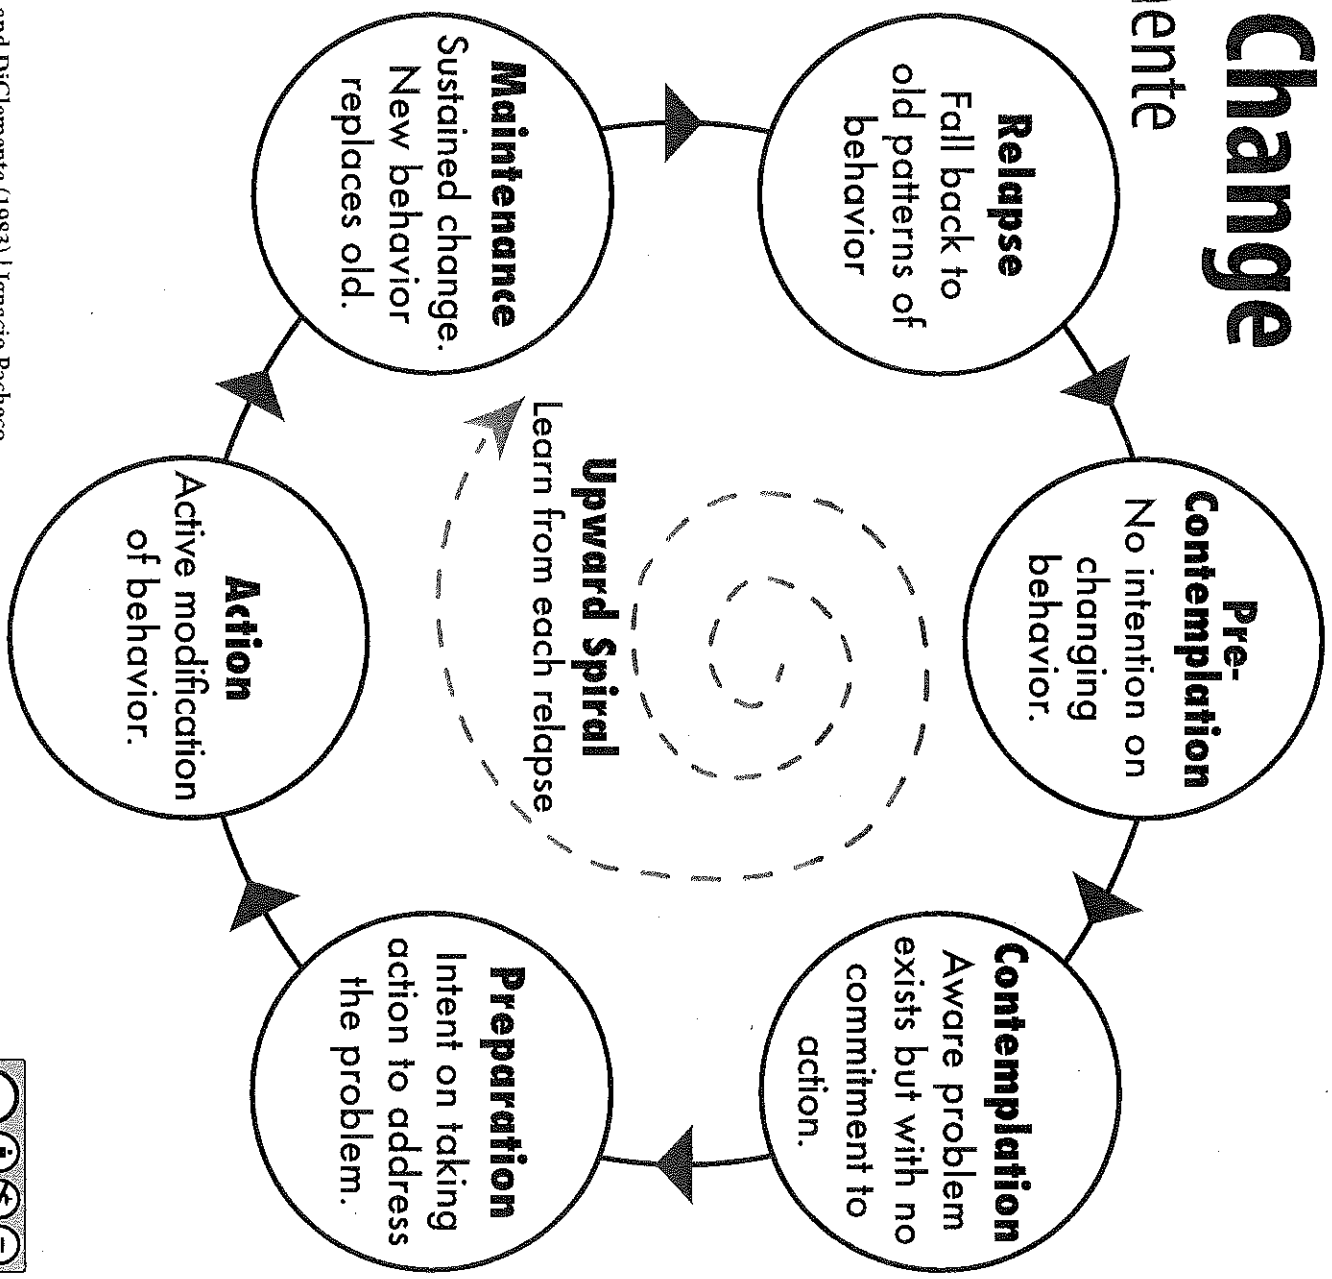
Change
ente

Relapse
Fall back to old patterns of behavior

Pre-Contemplation
No intention on changing behavior.

Contemplation
Aware problem exists but with no commitment to action.

Preparation
Intent on taking action to address the problem.

Action
Active modification of behavior.

Maintenance
Sustained change. New behavior replaces old.

Upward Spiral
Learn from each relapse

and DiClemente (1983) | Ignacio Pacheco